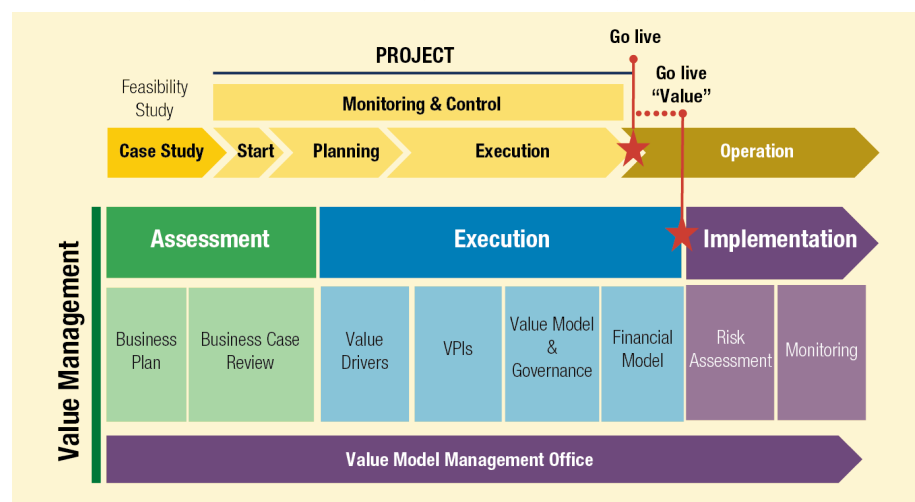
PROJECT

Go live

Go live "Value"

Feasibility Study

Monitoring & Control

Case Study

Start

Planning

Execution

Operation

Value Management

Assessment

Execution

Implementation

Business Plan

Business Case Review

Value Drivers

VPIs

Value Model & Governance

Financial Model

Risk Assessment

Monitoring

Value Model Management Office